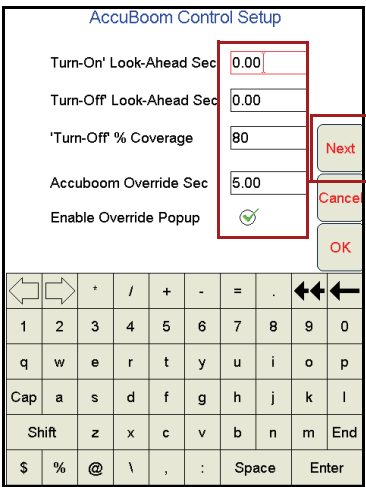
AccuBoom Control Setup

Turn-On' Look-Ahead Sec 0.00

Turn-Off' Look-Ahead Sec 0.00

'Turn-Off' % Coverage 80

Accuboom Override Sec 5.00

Enable Override Popup

Next

Cancel

OK

| | | * | / | + | - | = | . | | |
|---|---|---|---|---|---|---|---|---|---|
| 1 | 2 | 3 | 4 | 5 | 6 | 7 | 8 | 9 | 0 |
| q | w | e | r | t | y | u | i | o | p |
| Cap | a | s | d | f | g | h | j | k | l |
| Shift | | z | x | c | v | b | n | m | End |
| $ | % | @ | \ | , | : | Space | | Enter | |